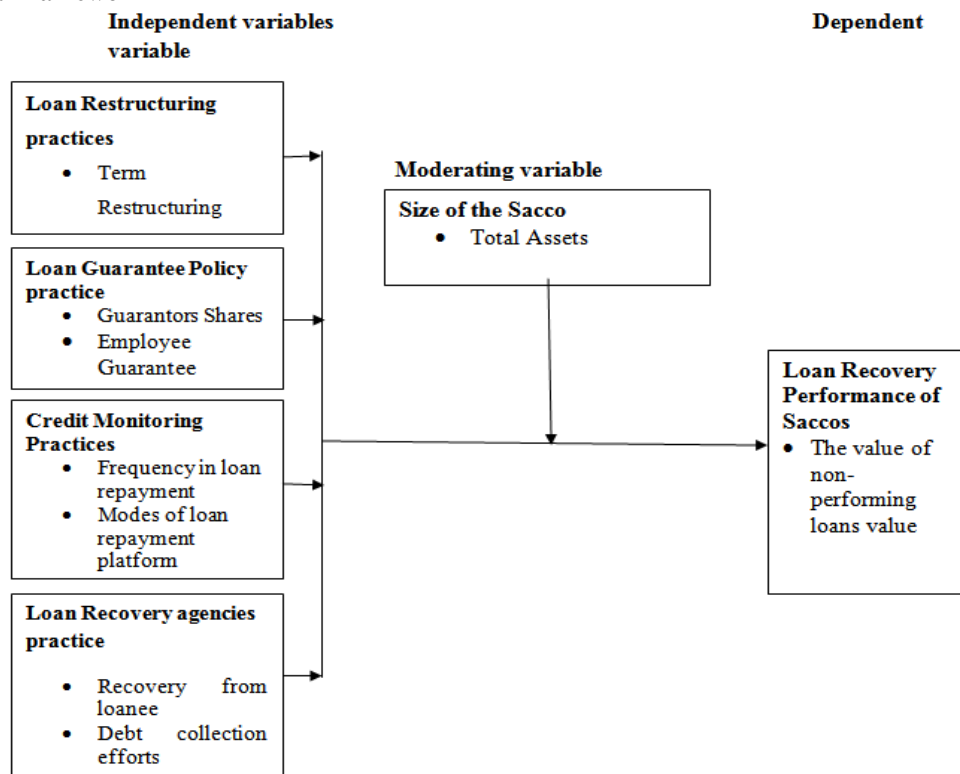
Independent variables variable

Dependent

Loan Restructuring practices
- Term Restructuring

Loan Guarantee Policy practice
- Guarantors Shares
- Employee Guarantee

Credit Monitoring Practices
- Frequency in loan repayment
- Modes of loan repayment platform

Loan Recovery agencies practice
- Recovery from loanee
- Debt collection efforts

Moderating variable

Size of the Sacco
- Total Assets

Loan Recovery Performance of Saccos
- The value of non-performing loans value